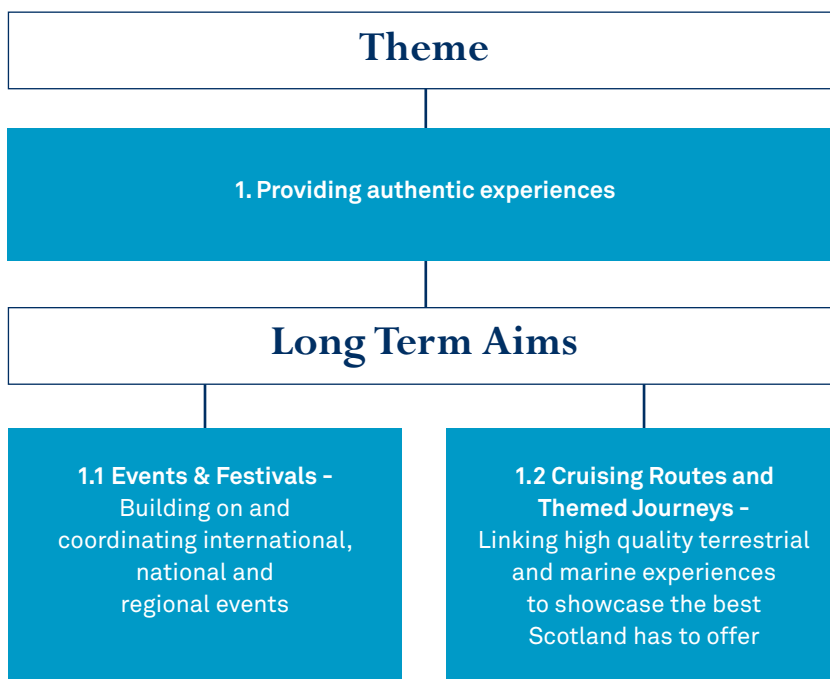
Theme

1. Providing authentic experiences

Long Term Aims

1.1 Events & Festivals – Building on and coordinating international, national and regional events

1.2 Cruising Routes and Themed Journeys – Linking high quality terrestrial and marine experiences to showcase the best Scotland has to offer